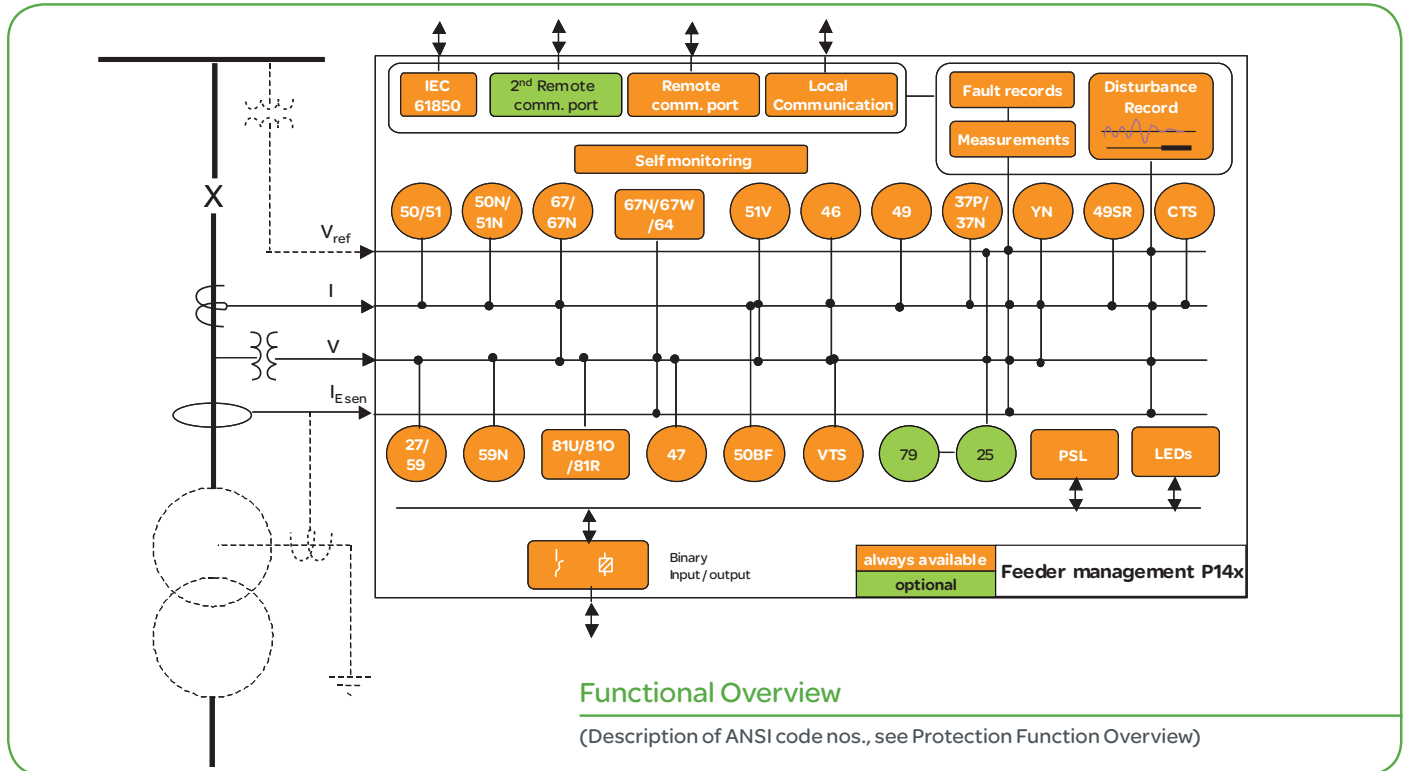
IEC 61850

2nd Remote comm. port

Remote comm. port

Local Communication

Fault records

Disturbance Record

Measurements

Self monitoring

X

50/51

50N/ 51N

67/ 67N

67N/67W /64

51V

46

49

37P/ 37N

YN

49SR

CTS

$V_{ref}$

I

V

$I_{E\,sen}$

27/ 59

59N

81U/81O /81R

47

50BF

VTS

79

25

PSL

LEDs

Binary Input / output

always available

optional

Feeder management P14x

Functional Overview

(Description of ANSI code nos., see Protection Function Overview)